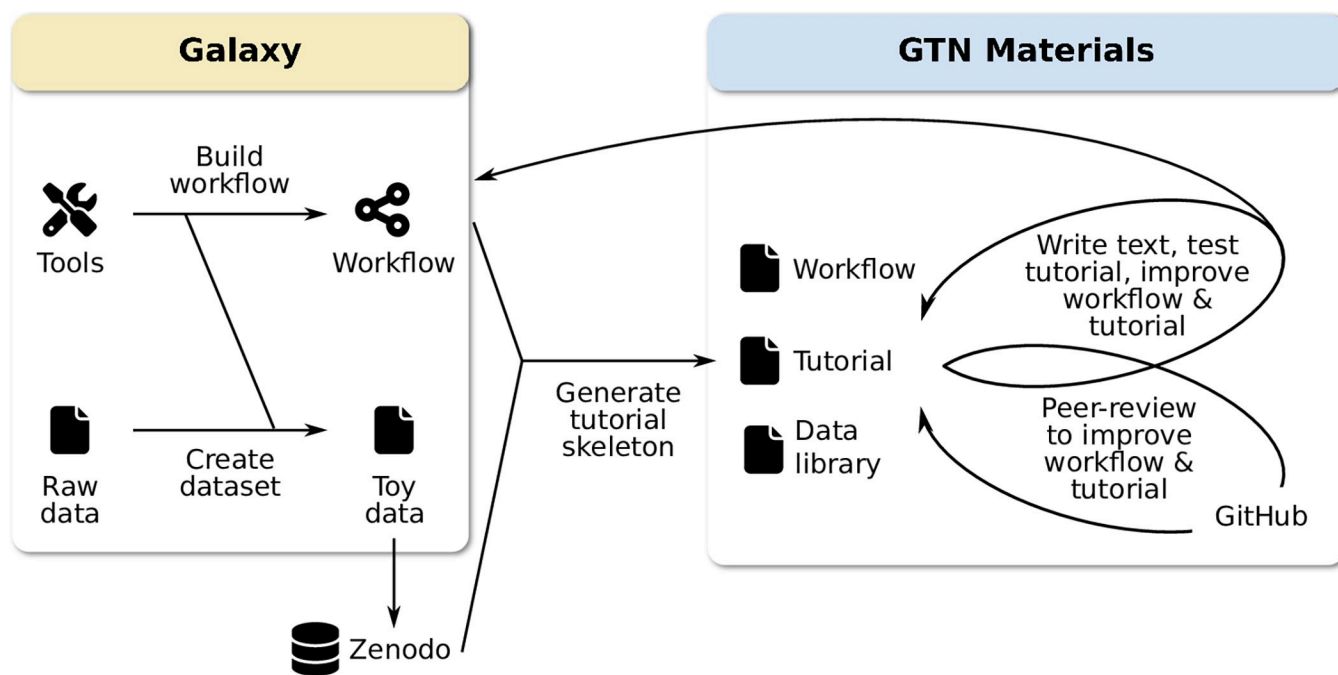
Galaxy

Build workflow

Tools

Workflow

Raw data

Create dataset

Toy data

Zenodo

Generate tutorial skeleton

GTN Materials

Workflow

Tutorial

Data library

Write text, test tutorial, improve workflow & tutorial

Peer-review to improve workflow & tutorial

GitHub